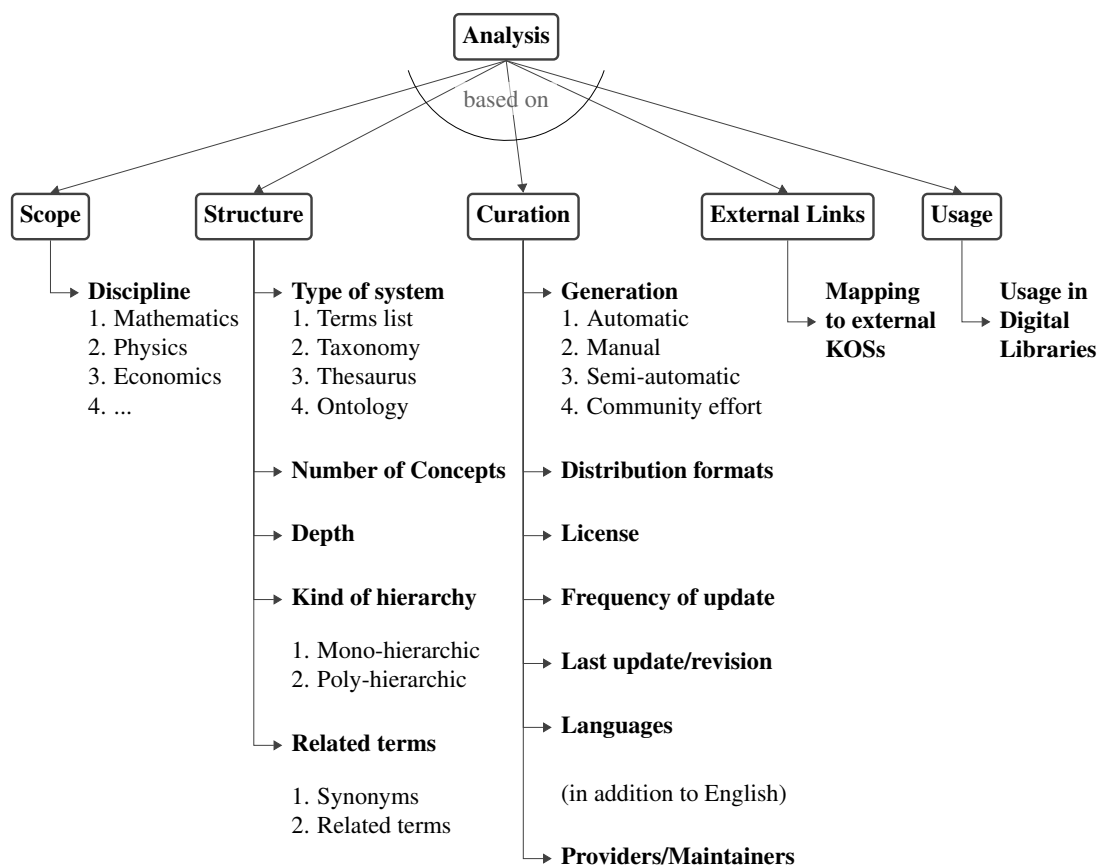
Analysis

based on

Scope

Discipline
1. Mathematics
2. Physics
3. Economics
4. ...

Structure

Type of system
1. Terms list
2. Taxonomy
3. Thesaurus
4. Ontology

Number of Concepts

Depth

Kind of hierarchy

1. Mono-hierarchic
2. Poly-hierarchic

Related terms

1. Synonyms
2. Related terms

Curation

Generation
1. Automatic
2. Manual
3. Semi-automatic
4. Community effort

Distribution formats

License

Frequency of update

Last update/revision

Languages

(in addition to English)

Providers/Maintainers

External Links

Mapping to external KOSs

Usage

Usage in Digital Libraries